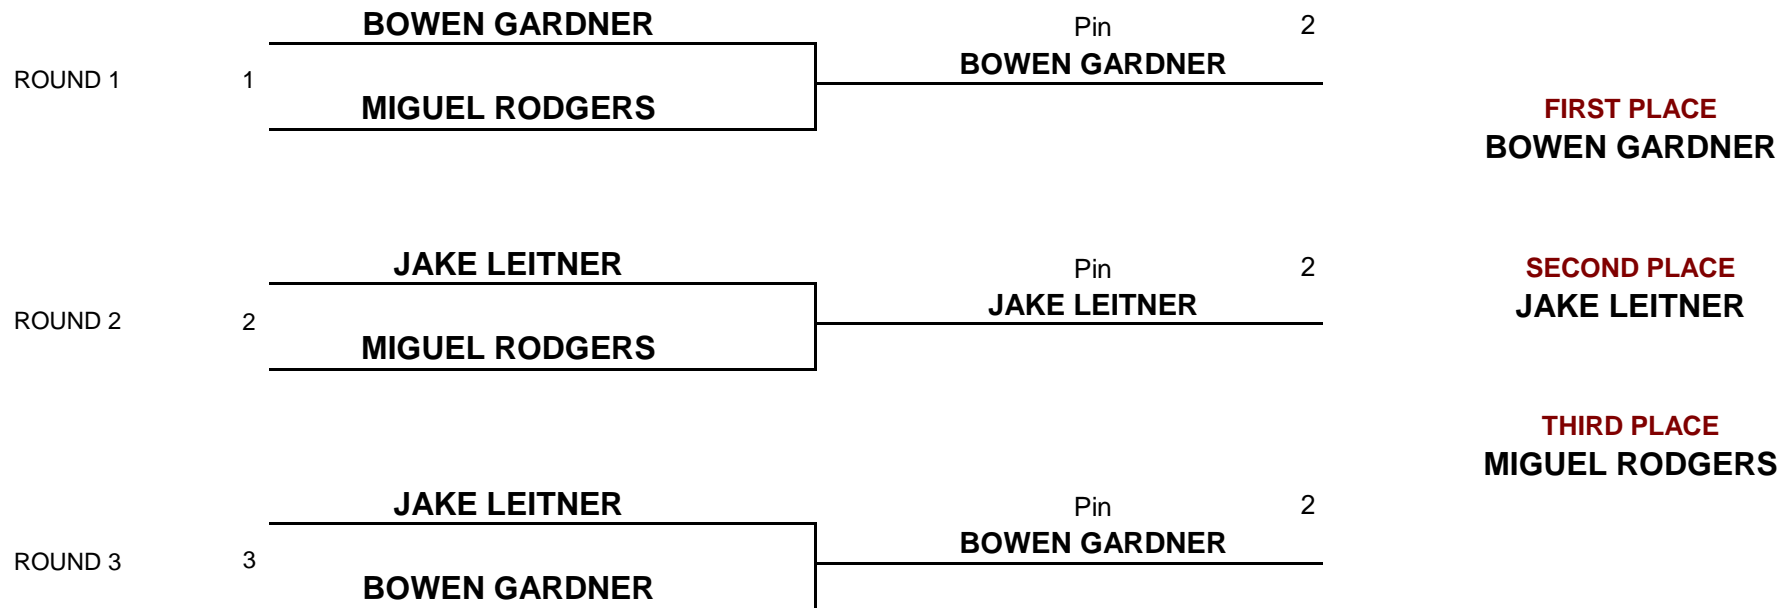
BOWEN GARDNER
ROUND 1 1
MIGUEL RODGERS
Pin 2
BOWEN GARDNER

FIRST PLACE
BOWEN GARDNER

JAKE LEITNER
ROUND 2 2
MIGUEL RODGERS
Pin 2
JAKE LEITNER

SECOND PLACE
JAKE LEITNER

THIRD PLACE
MIGUEL RODGERS

JAKE LEITNER
ROUND 3 3
BOWEN GARDNER
Pin 2
BOWEN GARDNER